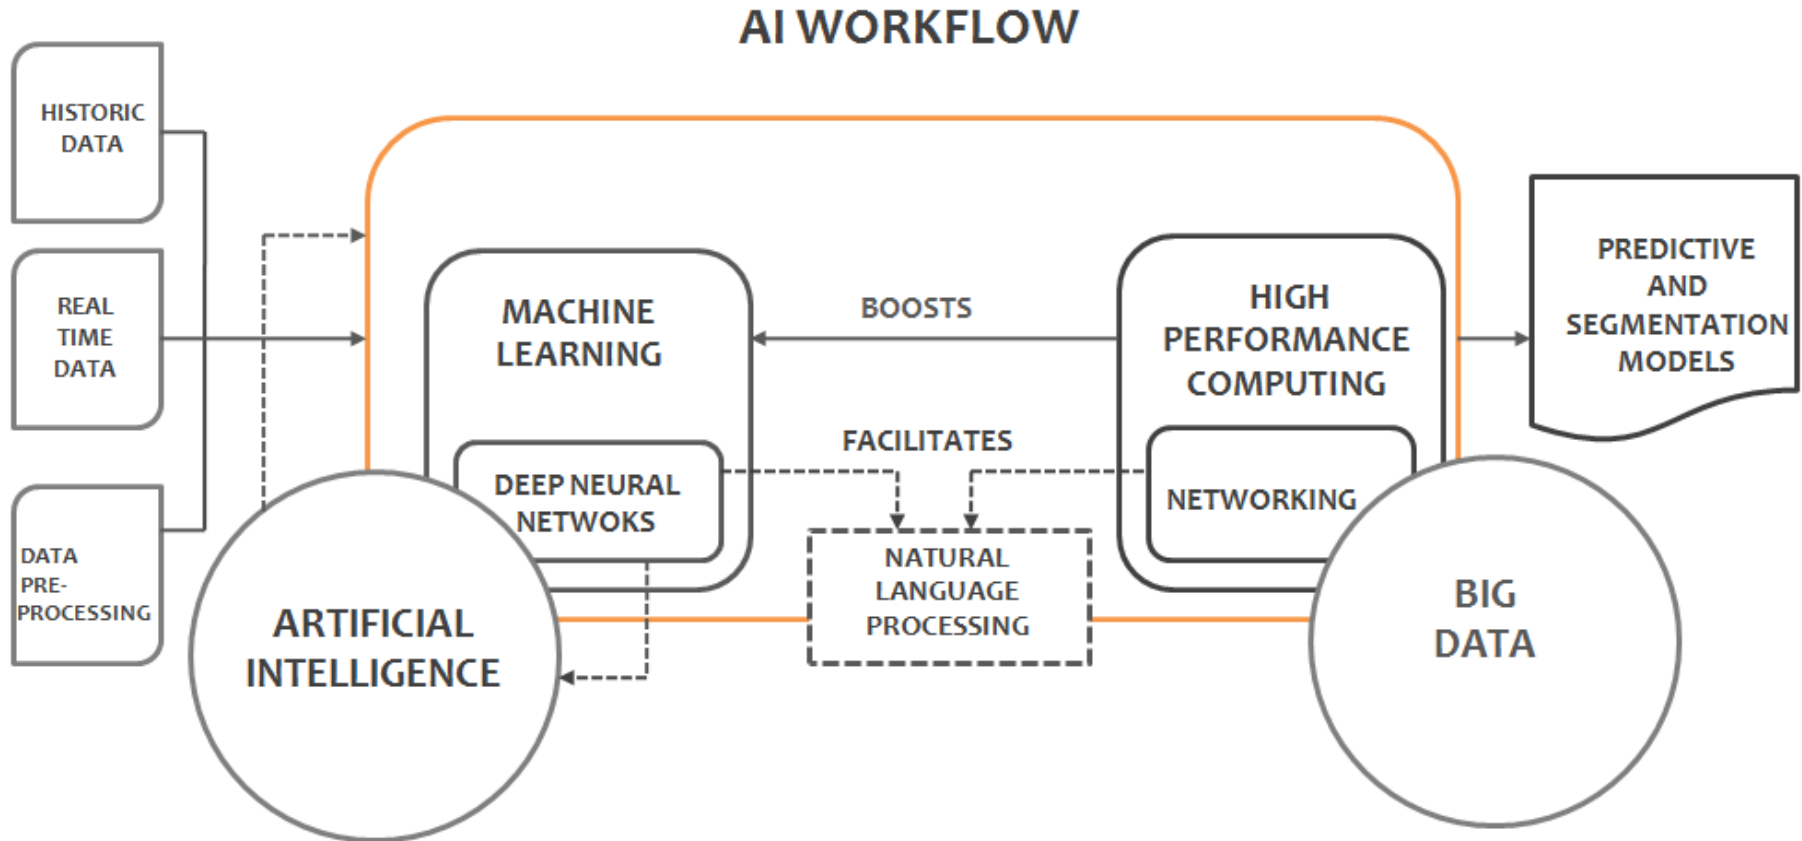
AI WORKFLOW

HISTORIC DATA

REAL TIME DATA

DATA PRE-PROCESSING

MACHINE LEARNING

DEEP NEURAL NETWOKS

BOOSTS

FACILITATES

HIGH PERFORMANCE COMPUTING

NETWORKING

NATURAL LANGUAGE PROCESSING

PREDICTIVE AND SEGMENTATION MODELS

ARTIFICIAL INTELLIGENCE

BIG DATA